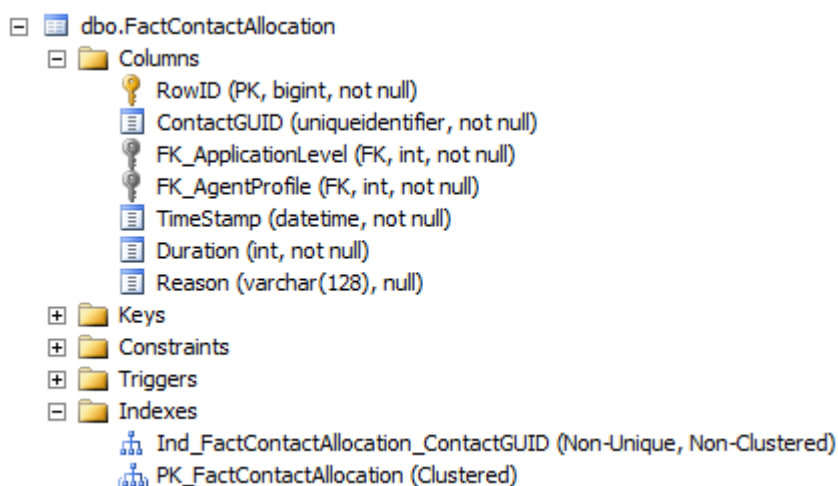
dbo.FactContactAllocation
Columns
RowID (PK, bigint, not null)
ContactGUID (uniqueidentifier, not null)
FK_ApplicationLevel (FK, int, not null)
FK_AgentProfile (FK, int, not null)
TimeStamp (datetime, not null)
Duration (int, not null)
Reason (varchar(128), null)
Keys
Constraints
Triggers
Indexes
Ind_FactContactAllocation_ContactGUID (Non-Unique, Non-Clustered)
PK_FactContactAllocation (Clustered)